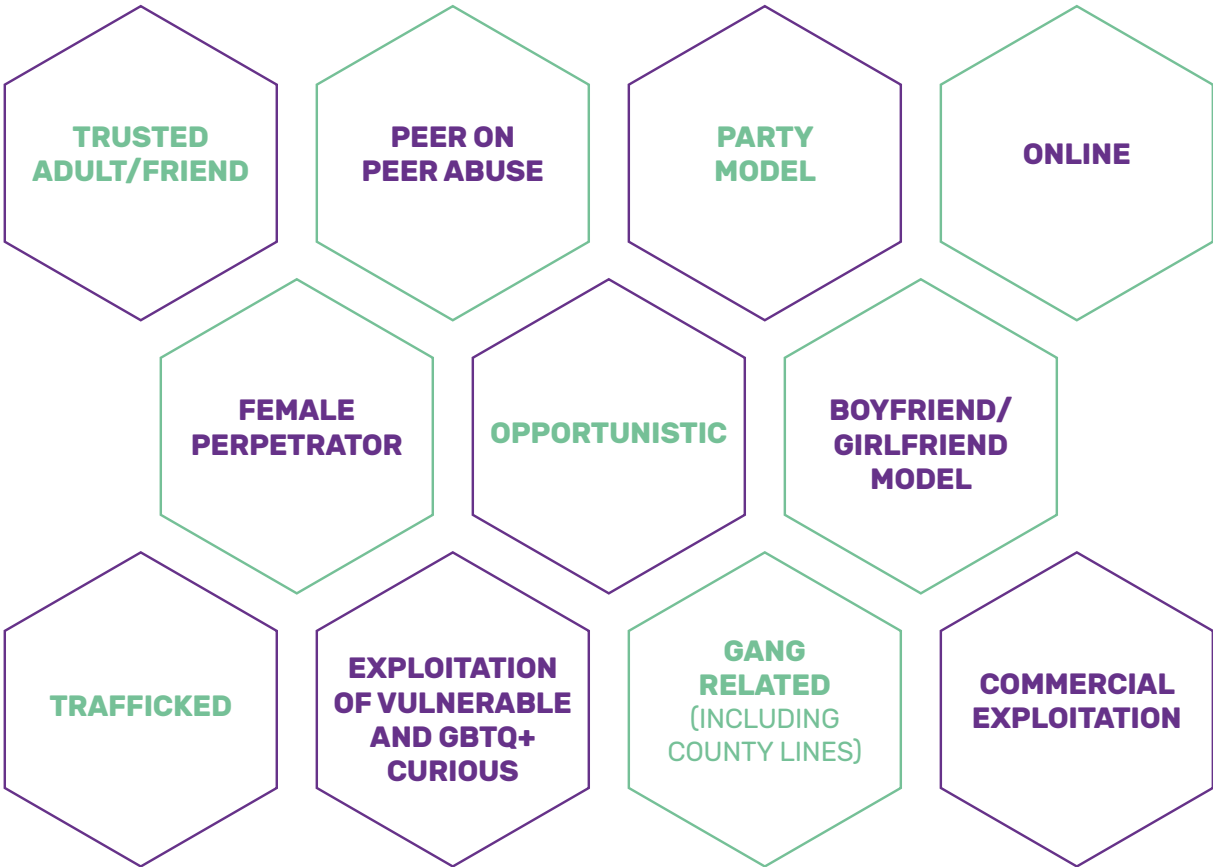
TRUSTED ADULT/FRIEND

PEER ON PEER ABUSE

PARTY MODEL

ONLINE

FEMALE PERPETRATOR

OPPORTUNISTIC

BOYFRIEND/ GIRLFRIEND MODEL

TRAFFICKED

EXPLOITATION OF VULNERABLE AND GBTQ+ CURIOUS

GANG RELATED (INCLUDING COUNTY LINES)

COMMERCIAL EXPLOITATION